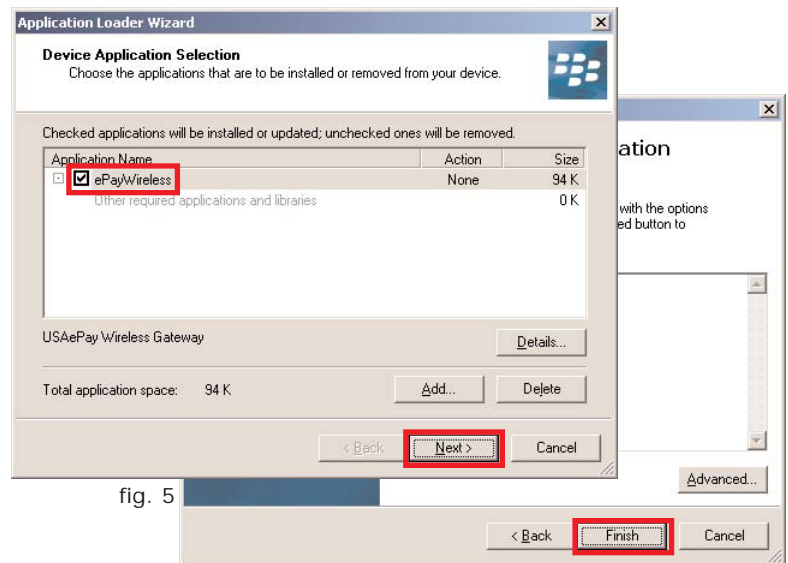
Application Loader Wizard

Device Application Selection
Choose the applications that are to be installed or removed from your device.

Checked applications will be installed or updated; unchecked ones will be removed.

| Application Name | Action | Size |
|---|---|---|
| ePayWireless | None | 94 K |
| Other required applications and libraries | | 0 K |

USAePay Wireless Gateway

Details...

Total application space: 94 K

Add...

Delete

< Back

Next >

Cancel

ation

with the options
ed button to

Advanced...

fig. 5

< Back

Finish

Cancel